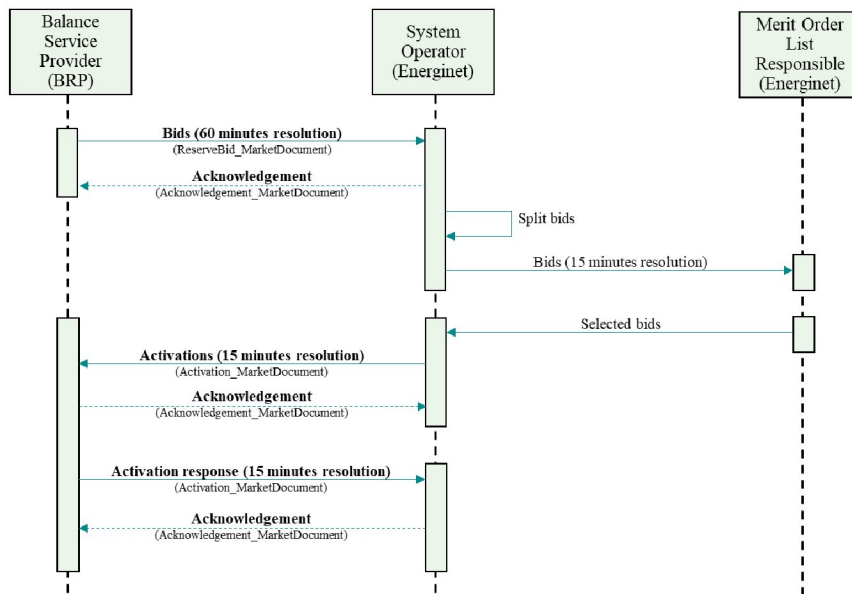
Balance Service Provider (BRP)

System Operator (Energinet)

Merit Order List Responsible (Energinet)

Bids (60 minutes resolution)
(ReserveBid_MarketDocument)

Acknowledgement
(Acknowledgement_MarketDocument)

Split bids

Bids (15 minutes resolution)

Selected bids

Activations (15 minutes resolution)
(Activation_MarketDocument)

Acknowledgement
(Acknowledgement_MarketDocument)

Activation response (15 minutes resolution)
(Activation_MarketDocument)

Acknowledgement
(Acknowledgement_MarketDocument)